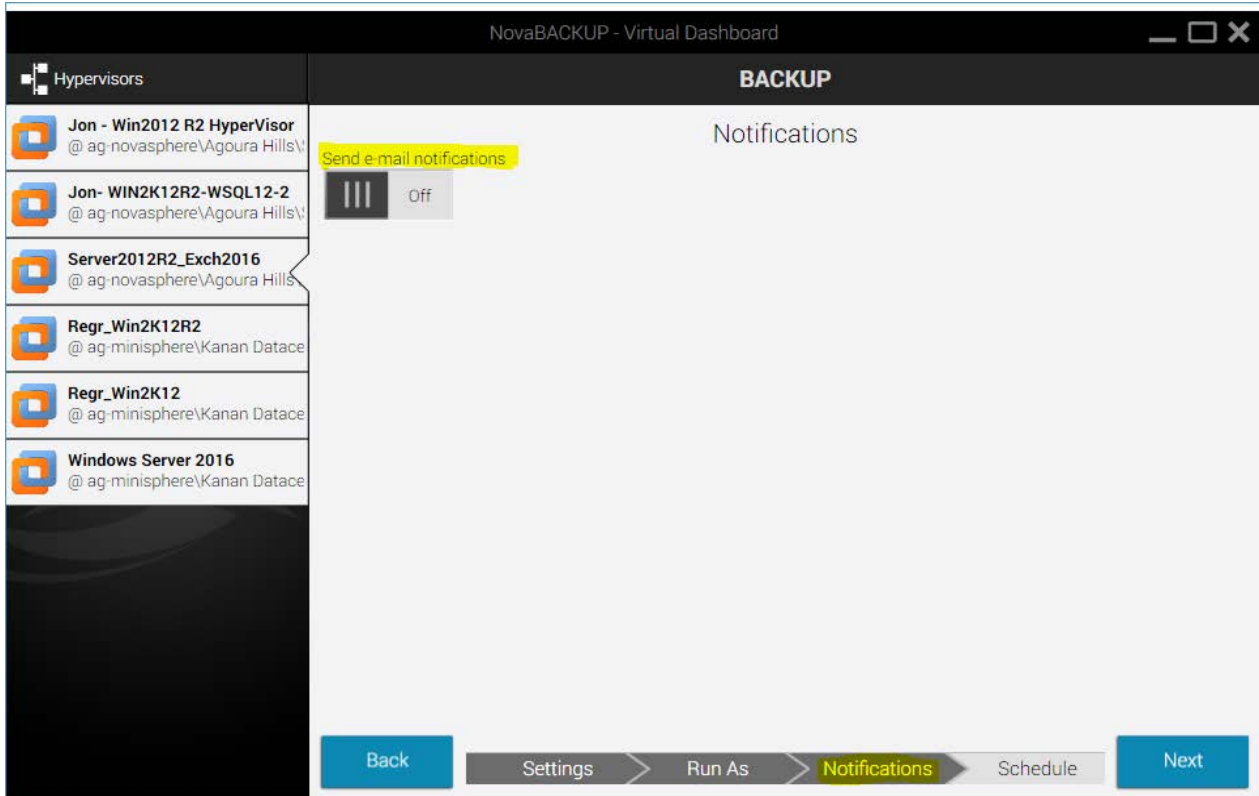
NovaBACKUP - Virtual Dashboard

Hypervisors

BACKUP

Jon - Win2012 R2 HyperVisor
@ ag-novasphere\Agoura Hills\

Jon- WIN2K12R2-WSQL12-2
@ ag-novasphere\Agoura Hills\

Server2012R2_Exch2016
@ ag-novasphere\Agoura Hills

Regr_Win2K12R2
@ ag-minisphere\Kanan Datace

Regr_Win2K12
@ ag-minisphere\Kanan Datace

Windows Server 2016
@ ag-minisphere\Kanan Datace

Notifications

Send e-mail notifications

Off

Back

Settings

Run As

Notifications

Schedule

Next